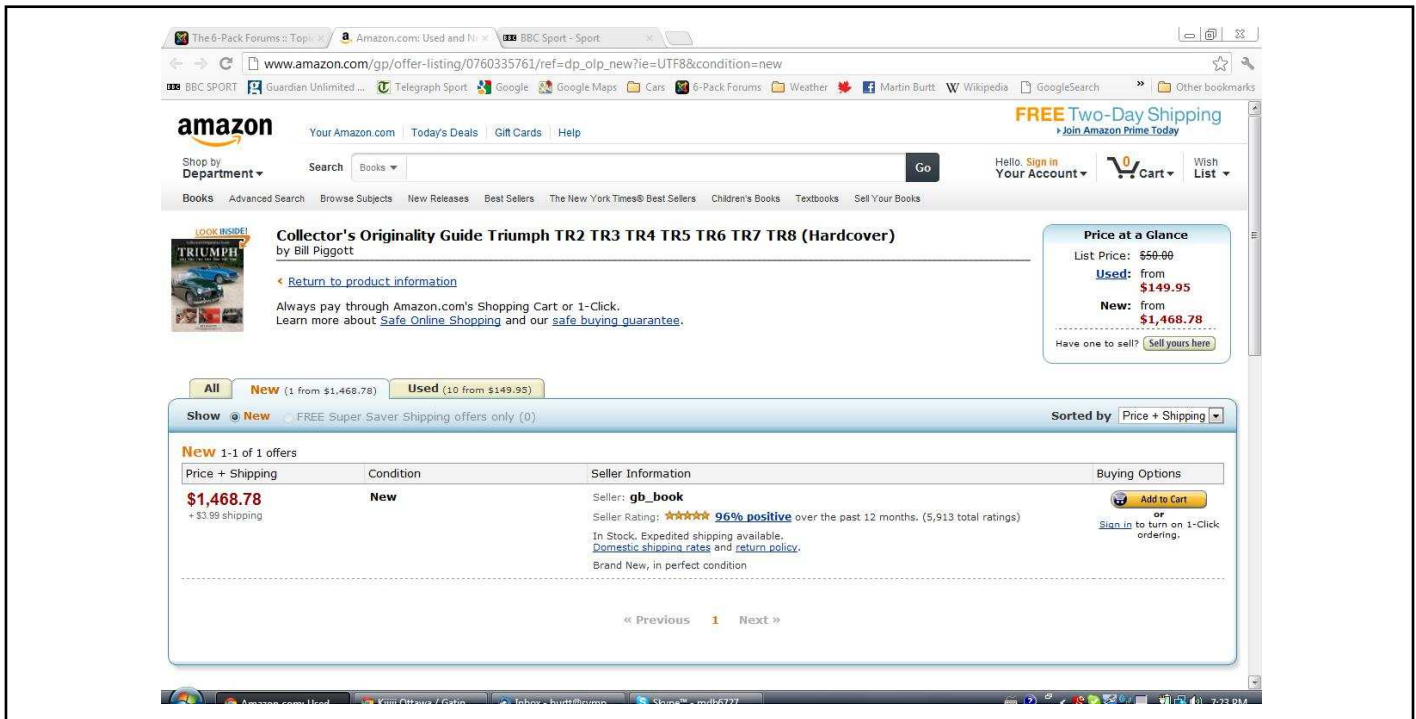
The 6-Pack Forums :: Topi | Amazon.com: Used and N | BBC Sport - Sport

www.amazon.com/gp/offer-listing/0760335761/ref=dp_olp_new?ie=UTF8&condition=new

BBC SPORT | Guardian Unlimited ... | Telegraph Sport | Google | Google Maps | Cars | 6-Pack Forums | Weather | Martin Burtt | Wikipedia | GoogleSearch | » | Other bookmarks

amazon | Your Amazon.com | Today's Deals | Gift Cards | Help

FREE Two-Day Shipping
Join Amazon Prime Today

Shop by Department | Search | Books | Go | Hello. Sign in Your Account | 0 Cart | Wish List

Books | Advanced Search | Browse Subjects | New Releases | Best Sellers | The New York Times® Best Sellers | Children's Books | Textbooks | Sell Your Books

LOOK INSIDE!
TRIUMPH

Collector's Originality Guide Triumph TR2 TR3 TR4 TR5 TR6 TR7 TR8 (Hardcover)
by Bill Piggott

‹ Return to product information

Always pay through Amazon.com's Shopping Cart or 1-Click.
Learn more about Safe Online Shopping and our safe buying guarantee.

Price at a Glance
List Price: $50.00
Used: from $149.95
New: from $1,468.78
Have one to sell? Sell yours here

All | New (1 from $1,468.78) | Used (10 from $149.95)

Show New FREE Super Saver Shipping offers only (0) | Sorted by Price + Shipping

New 1-1 of 1 offers

| Price + Shipping | Condition | Seller Information | Buying Options |
|---|---|---|---|
| $1,468.78 + $3.99 shipping | New | Seller: gb_book Seller Rating: 96% positive over the past 12 months. (5,913 total ratings) In Stock. Expedited shipping available. Domestic shipping rates and return policy. Brand New, in perfect condition | Add to Cart or Sign in to turn on 1-Click ordering. |

« Previous 1 Next »

Amazon.com Used | Kijiji Ottawa / Gatin | Inbox - burtt@sympa | Skype™ - mdb6727 | 7:23 PM